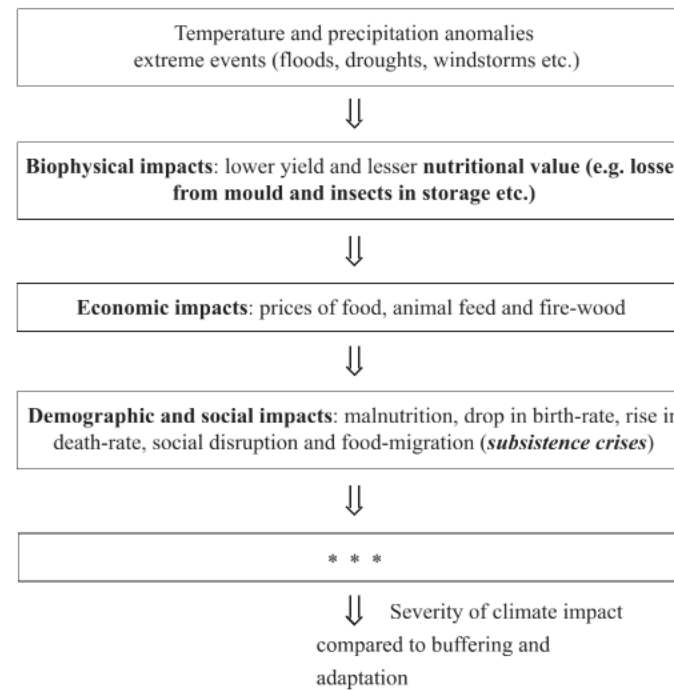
Temperature and precipitation anomalies
extreme events (floods, droughts, windstorms etc.)

⇓

**Biophysical impacts**: lower yield and lesser **nutritional value (e.g. losse from mould and insects in storage etc.)**

⇓

**Economic impacts**: prices of food, animal feed and fire-wood

⇓

**Demographic and social impacts**: malnutrition, drop in birth-rate, rise ir death-rate, social disruption and food-migration (***subsistence crises***)

⇓

\* \* \*

⇓ Severity of climate impact compared to buffering and adaptation